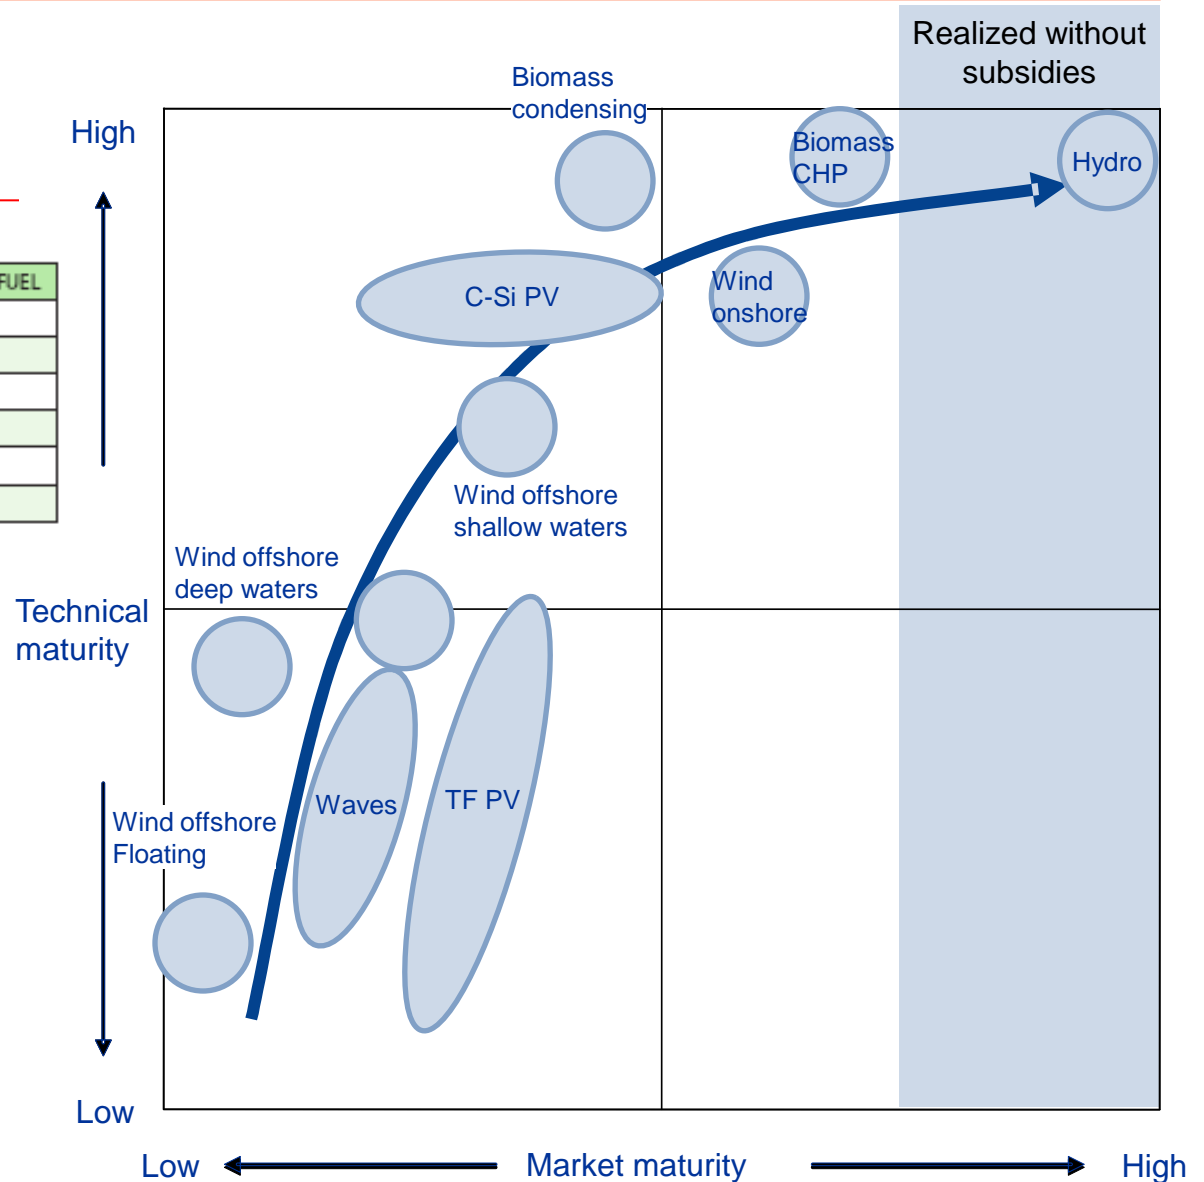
Realized without subsidies

High

Technical maturity

Low

FUEL

Biomass condensing

Biomass CHP

Hydro

C-Si PV

Wind onshore

Wind offshore shallow waters

Wind offshore deep waters

Waves

TF PV

Wind offshore Floating

Low

Market maturity

High